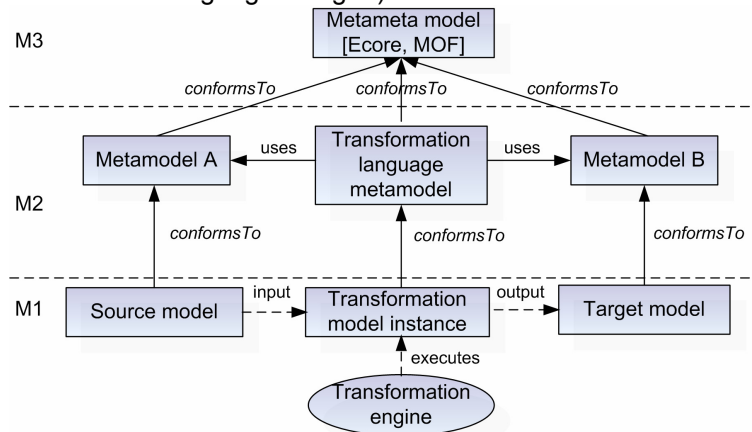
M3

Metameta model [Ecore, MOF]

conformsTo

conformsTo

conformsTo

M2

Metamodel A

uses

Transformation language metamodel

uses

Metamodel B

conformsTo

conformsTo

conformsTo

M1

Source model

input

Transformation model instance

output

Target model

executes

Transformation engine